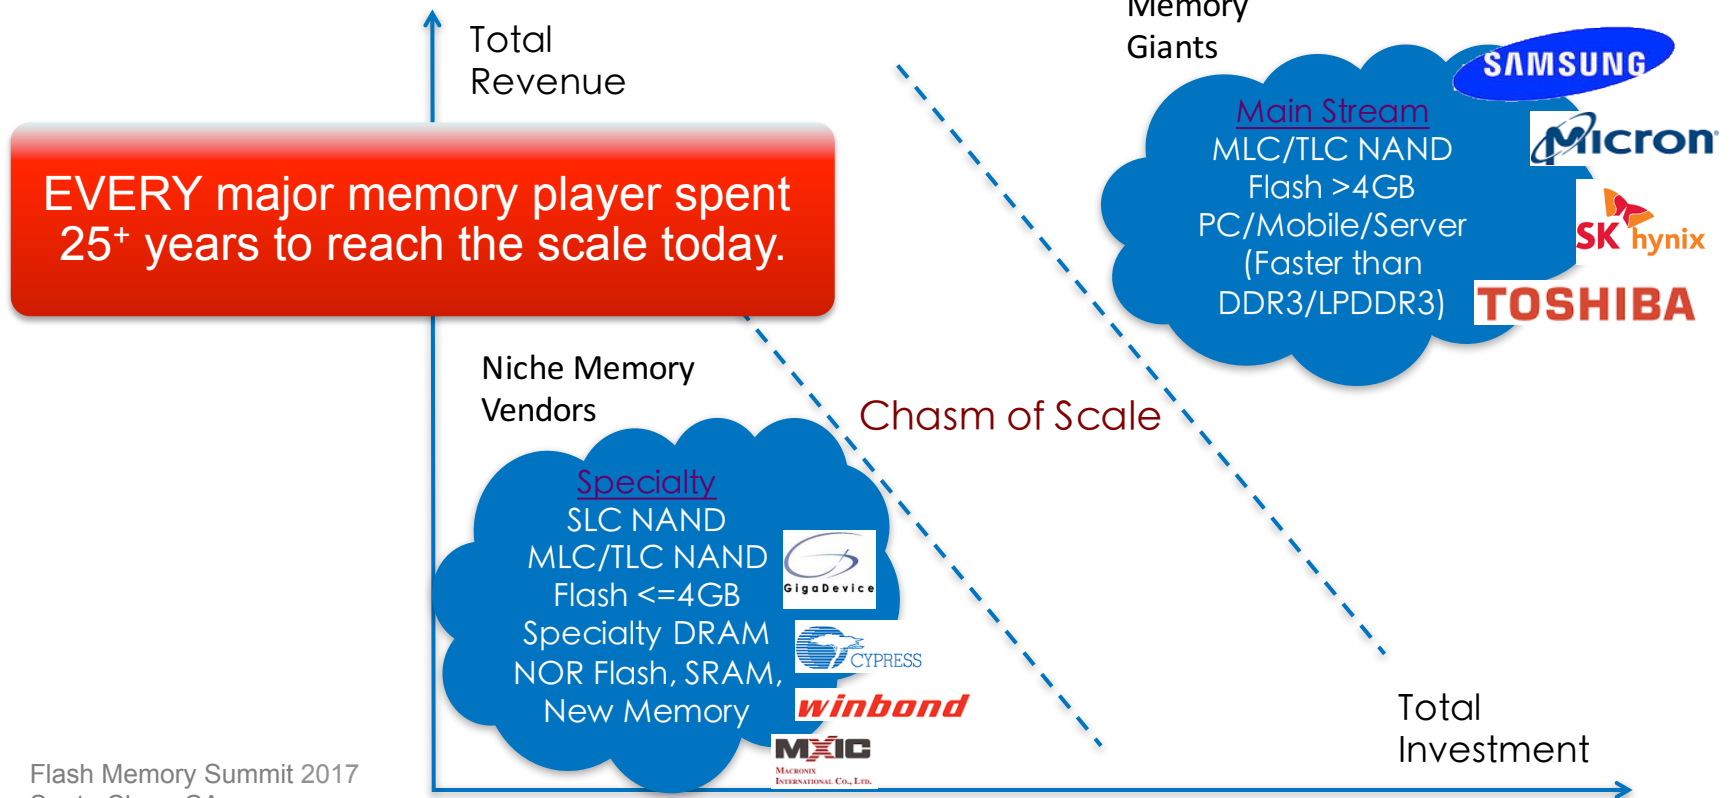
Total Revenue

Memory Giants

EVERY major memory player spent $25^+$ years to reach the scale today.

Main Stream
MLC/TLC NAND
Flash >4GB
PC/Mobile/Server
(Faster than
DDR3/LPDDR3)

SAMSUNG
Micron
SK hynix
TOSHIBA

Niche Memory Vendors

Chasm of Scale

Specialty
SLC NAND
MLC/TLC NAND
Flash <=4GB
Specialty DRAM
NOR Flash, SRAM,
New Memory

GigaDevice
CYPRESS
winbond
MXIC
Macronix International Co., Ltd.

Total Investment

Flash Memory Summit 2017
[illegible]